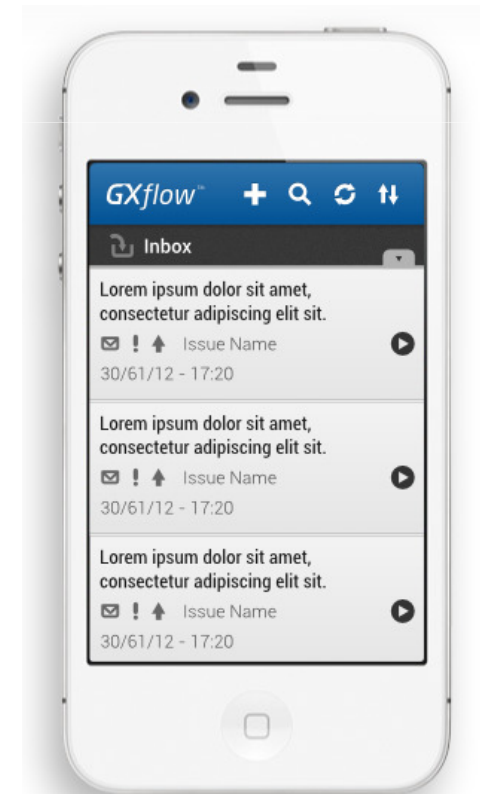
GXflow™

Inbox

Lorem ipsum dolor sit amet, consectetur adipiscing elit sit.
! Issue Name
30/61/12 - 17:20

Lorem ipsum dolor sit amet, consectetur adipiscing elit sit.
! Issue Name
30/61/12 - 17:20

Lorem ipsum dolor sit amet, consectetur adipiscing elit sit.
! Issue Name
30/61/12 - 17:20